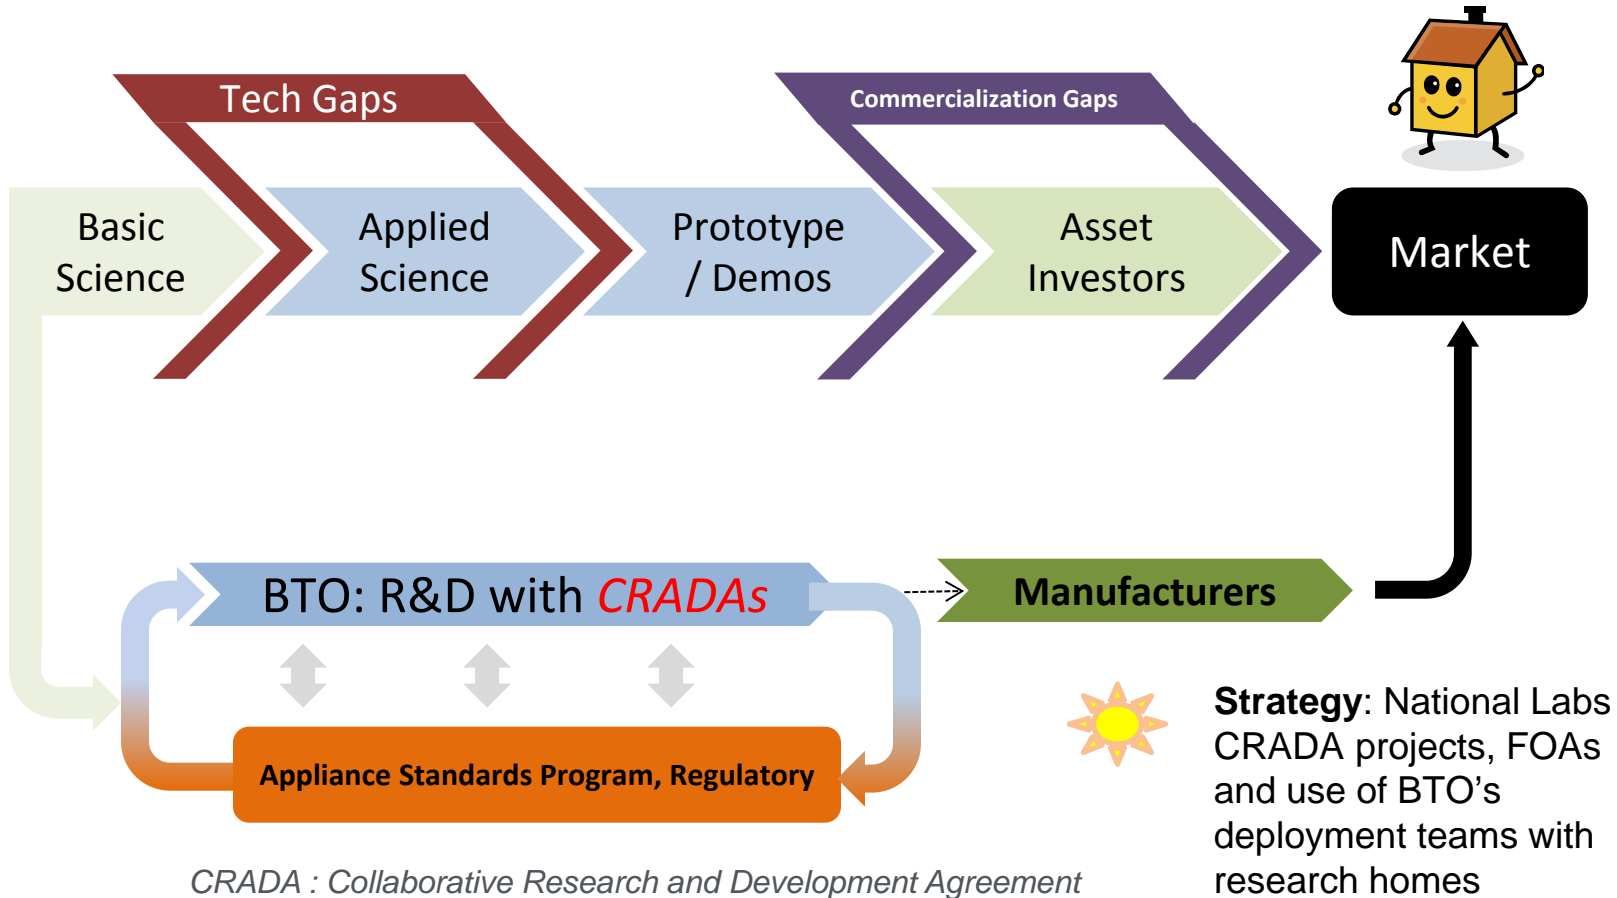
Tech Gaps

Commercialization Gaps

Basic Science

Applied Science

Prototype / Demos

Asset Investors

Market

BTO: R&D with CRADAs

Manufacturers

Appliance Standards Program, Regulatory

**Strategy**: National Labs CRADA projects, FOAs and use of BTO’s deployment teams with research homes

CRADA : Collaborative Research and Development Agreement